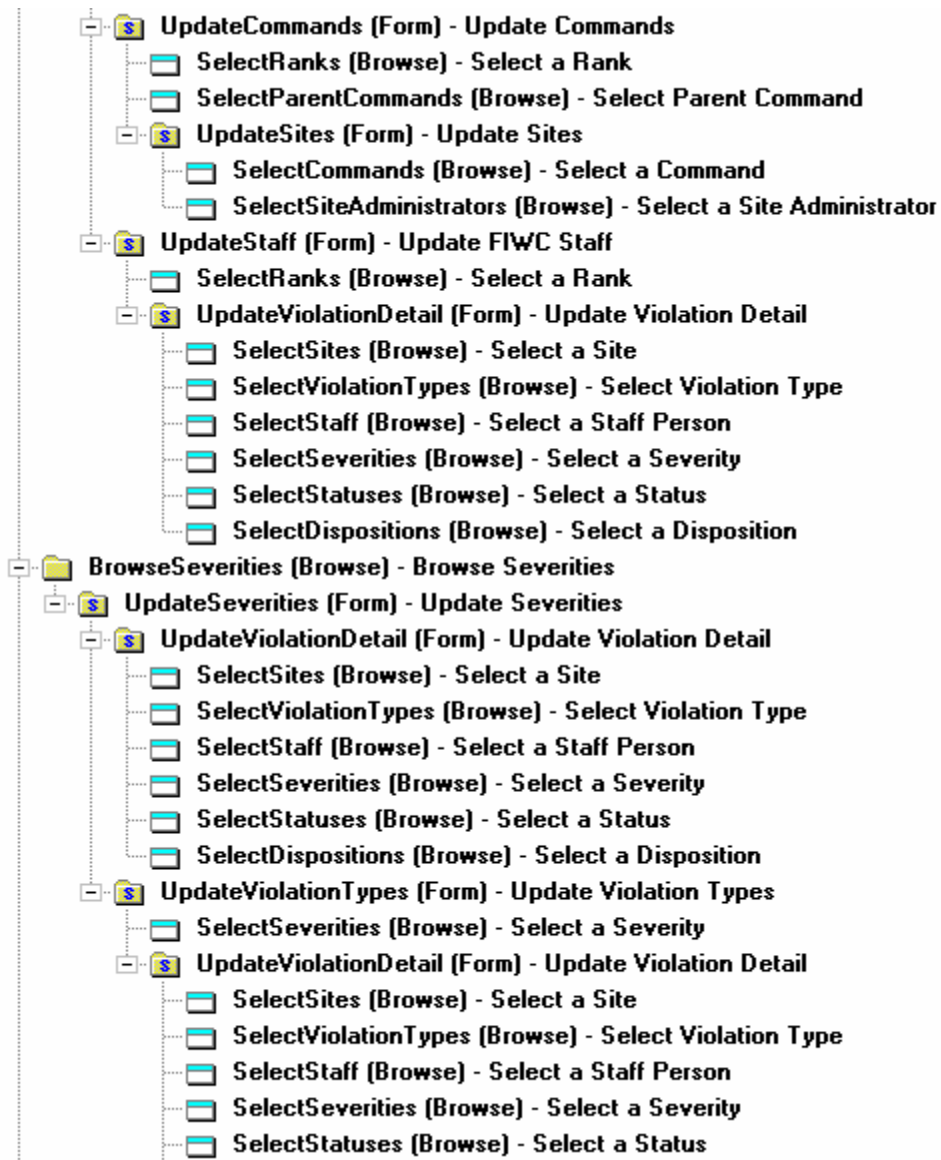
UpdateCommands (Form) - Update Commands
SelectRanks (Browse) - Select a Rank
SelectParentCommands (Browse) - Select Parent Command
UpdateSites (Form) - Update Sites
SelectCommands (Browse) - Select a Command
SelectSiteAdministrators (Browse) - Select a Site Administrator
UpdateStaff (Form) - Update FIWC Staff
SelectRanks (Browse) - Select a Rank
UpdateViolationDetail (Form) - Update Violation Detail
SelectSites (Browse) - Select a Site
SelectViolationTypes (Browse) - Select Violation Type
SelectStaff (Browse) - Select a Staff Person
SelectSeverities (Browse) - Select a Severity
SelectStatuses (Browse) - Select a Status
SelectDispositions (Browse) - Select a Disposition
BrowseSeverities (Browse) - Browse Severities
UpdateSeverities (Form) - Update Severities
UpdateViolationDetail (Form) - Update Violation Detail
SelectSites (Browse) - Select a Site
SelectViolationTypes (Browse) - Select Violation Type
SelectStaff (Browse) - Select a Staff Person
SelectSeverities (Browse) - Select a Severity
SelectStatuses (Browse) - Select a Status
SelectDispositions (Browse) - Select a Disposition
UpdateViolationTypes (Form) - Update Violation Types
SelectSeverities (Browse) - Select a Severity
UpdateViolationDetail (Form) - Update Violation Detail
SelectSites (Browse) - Select a Site
SelectViolationTypes (Browse) - Select Violation Type
SelectStaff (Browse) - Select a Staff Person
SelectSeverities (Browse) - Select a Severity
SelectStatuses (Browse) - Select a Status